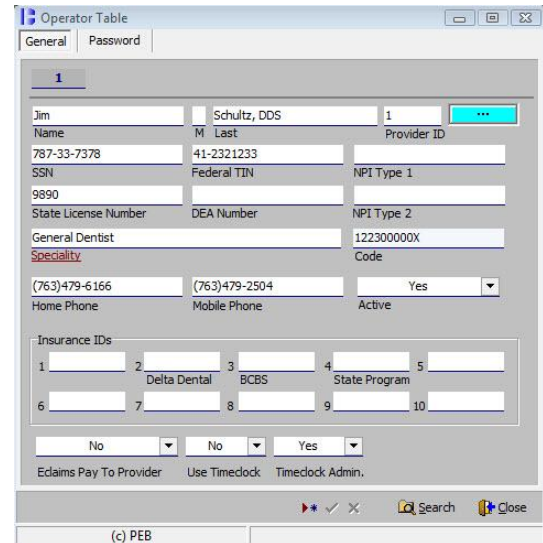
Operator Table

General | Password

1

Jim
Name

M

Schultz, DDS
Last

1
Provider ID

...

787-33-7378
SSN

41-2321233
Federal TIN

NPI Type 1

9890
State License Number

DEA Number

NPI Type 2

General Dentist
Speciality

122300000X
Code

(763)479-6166
Home Phone

(763)479-2504
Mobile Phone

Yes
Active

Insurance IDs

1

2
Delta Dental

3
BCBS

4
State Program

5

6

7

8

9

10

No
Eclaims Pay To Provider

No
Use Timeclock

Yes
Timeclock Admin.

Search

Close

(c) PEB